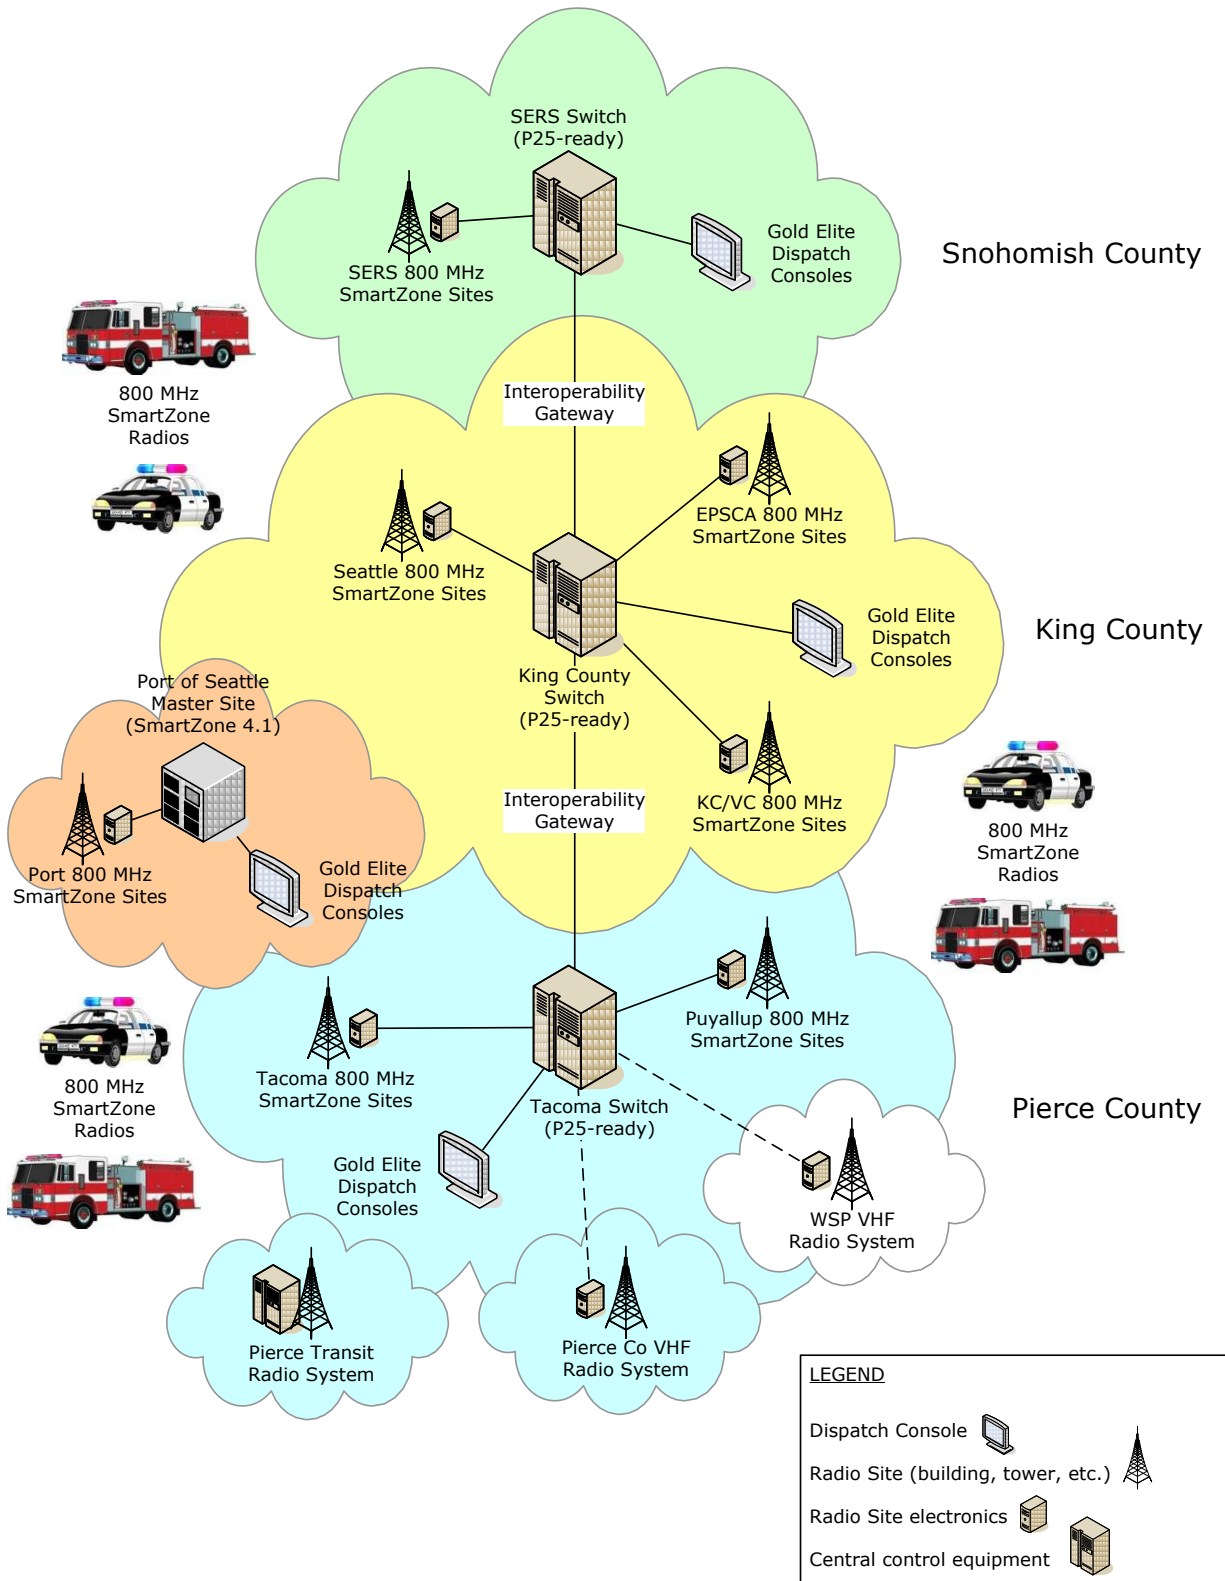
SERS Switch
(P25-ready)

SERS 800 MHz
SmartZone Sites

Gold Elite
Dispatch
Consoles

Snohomish County

800 MHz
SmartZone
Radios

Interoperability
Gateway

Seattle 800 MHz
SmartZone Sites

EPSCA 800 MHz
SmartZone Sites

Gold Elite
Dispatch
Consoles

King County

King County
Switch
(P25-ready)

Port of Seattle
Master Site
(SmartZone 4.1)

Port 800 MHz
SmartZone Sites

Gold Elite
Dispatch
Consoles

Interoperability
Gateway

KC/VC 800 MHz
SmartZone Sites

800 MHz
SmartZone
Radios

800 MHz
SmartZone
Radios

Tacoma 800 MHz
SmartZone Sites

Puyallup 800 MHz
SmartZone Sites

Tacoma Switch
(P25-ready)

Pierce County

Gold Elite
Dispatch
Consoles

WSP VHF
Radio System

Pierce Transit
Radio System

Pierce Co VHF
Radio System

LEGEND

Dispatch Console

Radio Site (building, tower, etc.)

Radio Site electronics

Central control equipment